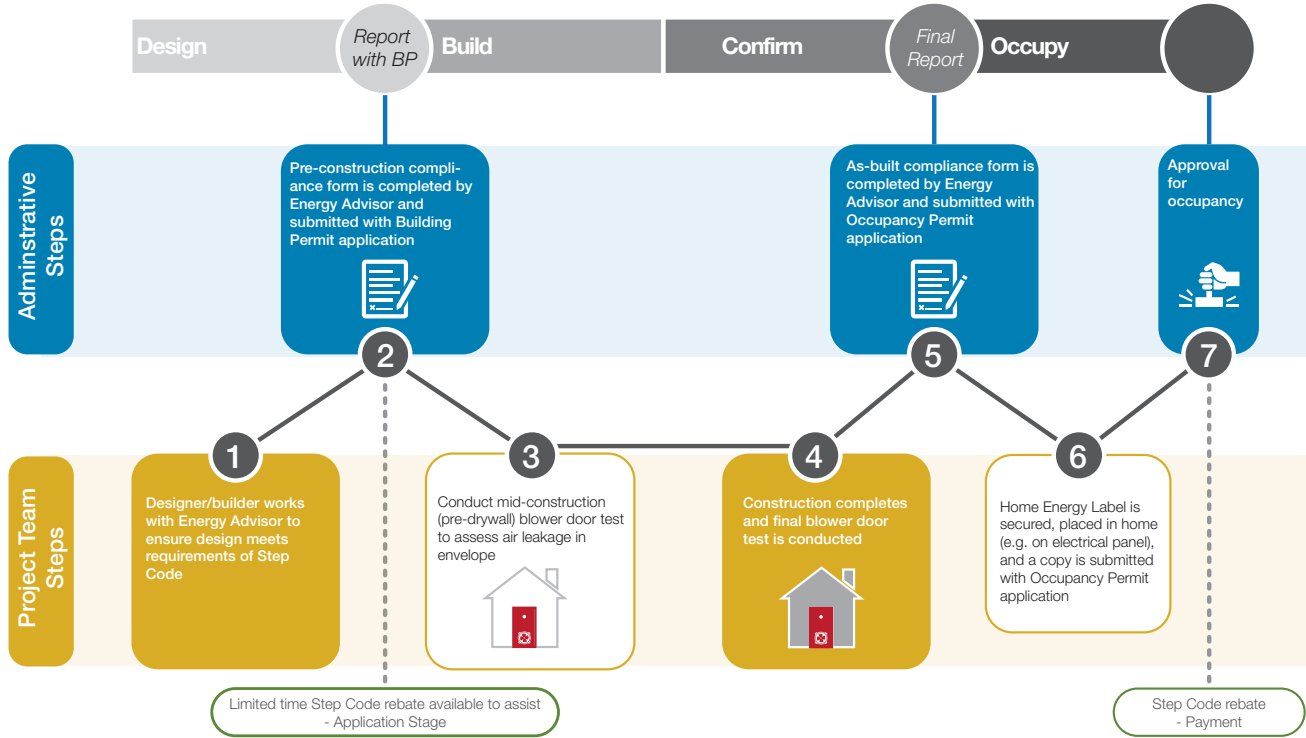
Design

Report with BP

Build

Confirm

Final Report

Occupy

Adminstrative Steps

Pre-construction compliance form is completed by Energy Advisor and submitted with Building Permit application

2

As-built compliance form is completed by Energy Advisor and submitted with Occupancy Permit application

5

Approval for occupancy

7

Project Team Steps

1

Designer/builder works with Energy Advisor to ensure design meets requirements of Step Code

3

Conduct mid-construction (pre-drywall) blower door test to assess air leakage in envelope

4

Construction completes and final blower door test is conducted

6

Home Energy Label is secured, placed in home (e.g. on electrical panel), and a copy is submitted with Occupancy Permit application

Limited time Step Code rebate available to assist - Application Stage

Step Code rebate - Payment